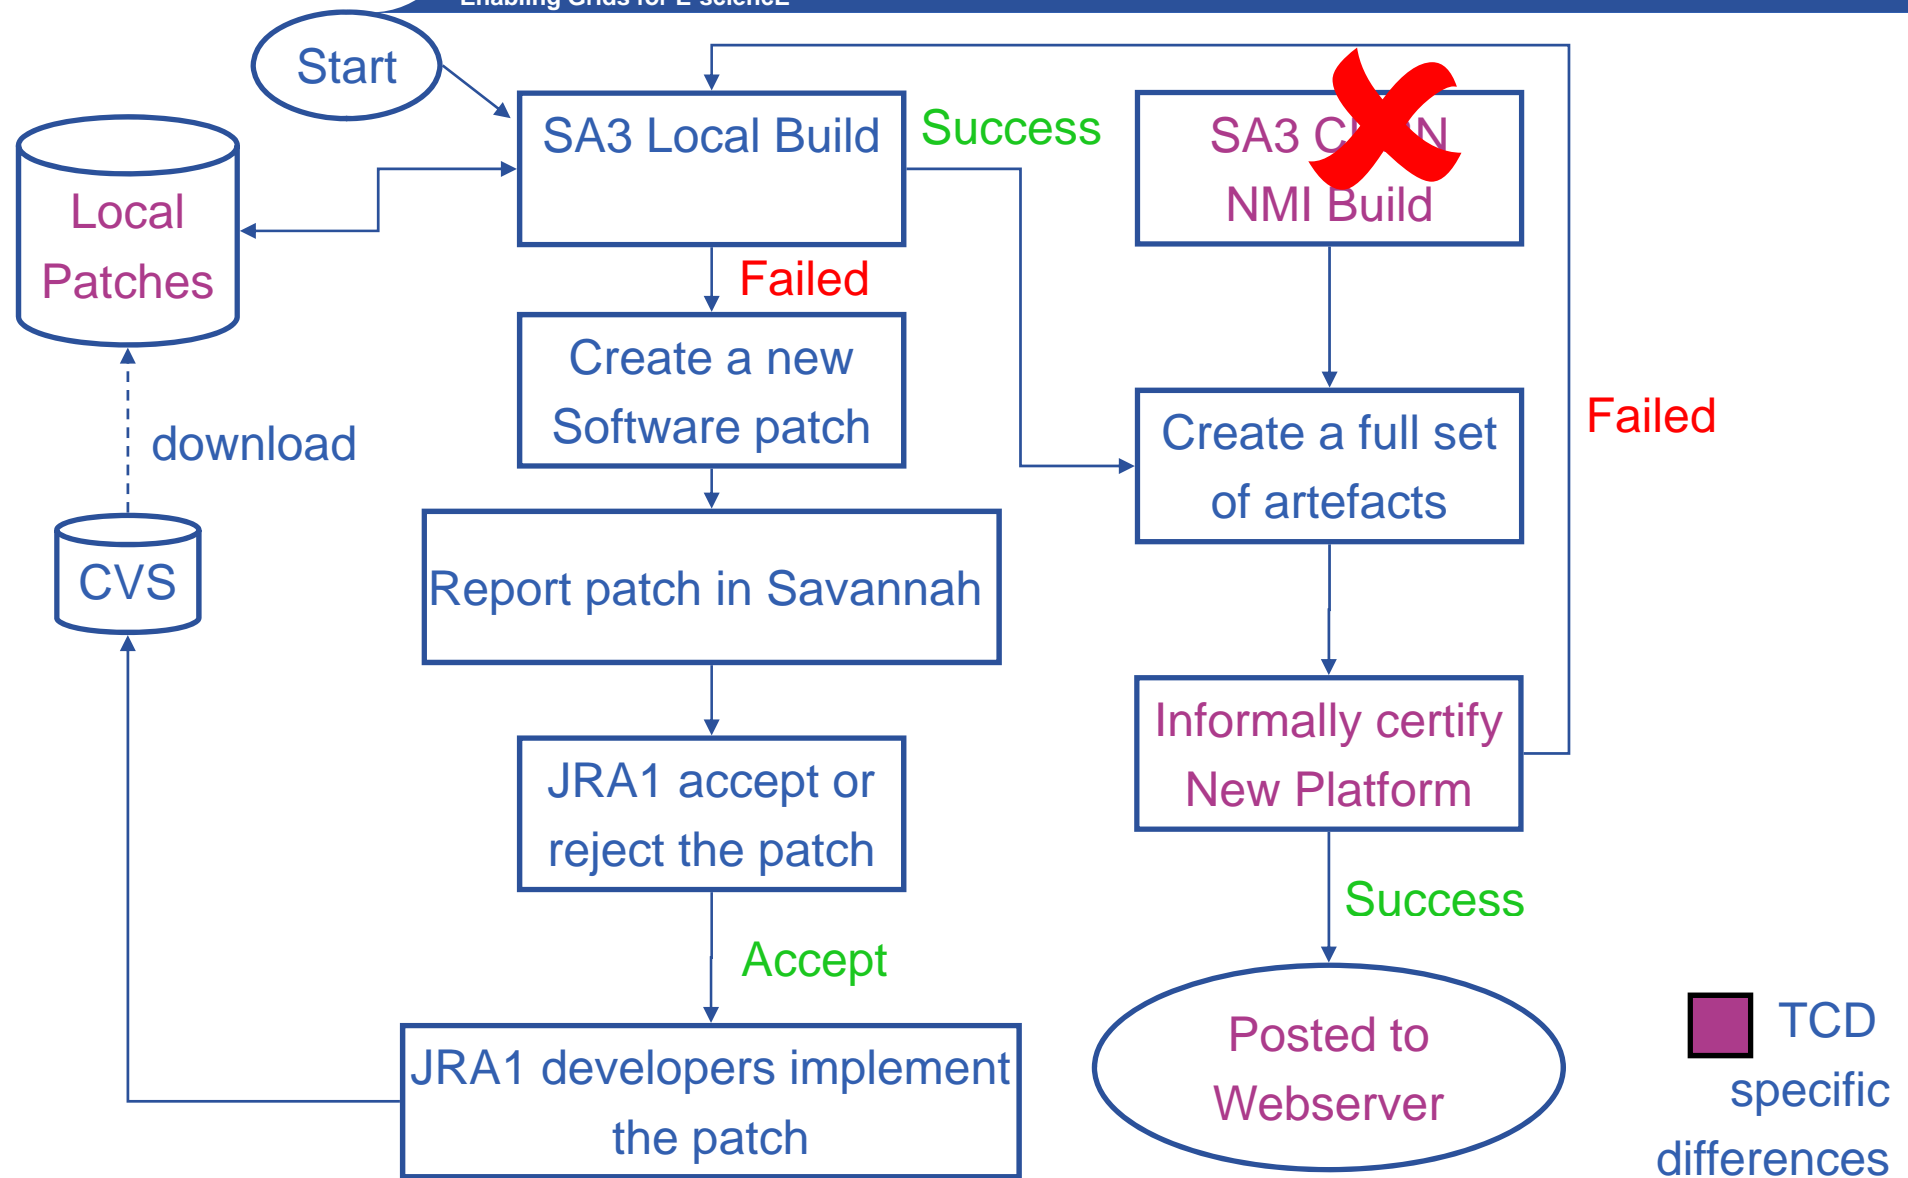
Enabling Grids for E-sciencE

Start

Local Patches

SA3 Local Build

Success

SA3 C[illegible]N NMI Build

Failed

Create a new Software patch

download

CVS

Report patch in Savannah

Create a full set of artefacts

Failed

Informally certify New Platform

JRA1 accept or reject the patch

Success

Accept

JRA1 developers implement the patch

Posted to Webserver

TCD specific differences